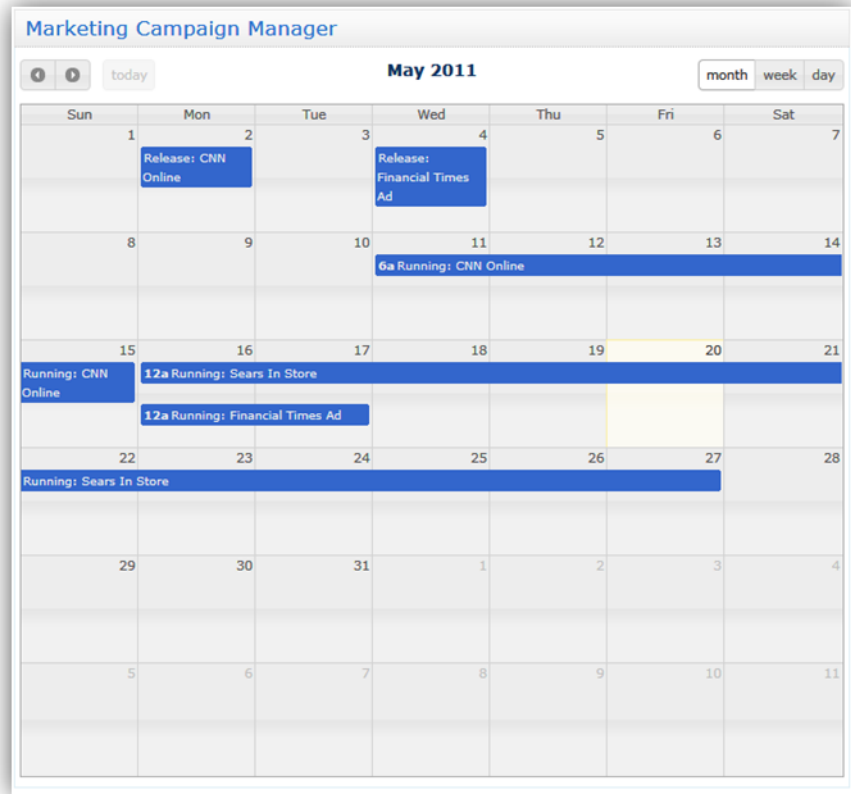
Marketing Campaign Manager

today

May 2011

month week day

| Sun | Mon | Tue | Wed | Thu | Fri | Sat |
|---|---|---|---|---|---|---|
| 1 | 2 Release: CNN Online | 3 | 4 Release: Financial Times Ad | 5 | 6 | 7 |
| 8 | 9 | 10 | 11 6a Running: CNN Online | 12 | 13 | 14 |
| 15 Running: CNN Online | 16 12a Running: Sears In Store 12a Running: Financial Times Ad | 17 | 18 | 19 | 20 | 21 |
| 22 Running: Sears In Store | 23 | 24 | 25 | 26 | 27 | 28 |
| 29 | 30 | 31 | 1 | 2 | 3 | 4 |
| 5 | 6 | 7 | 8 | 9 | 10 | 11 |